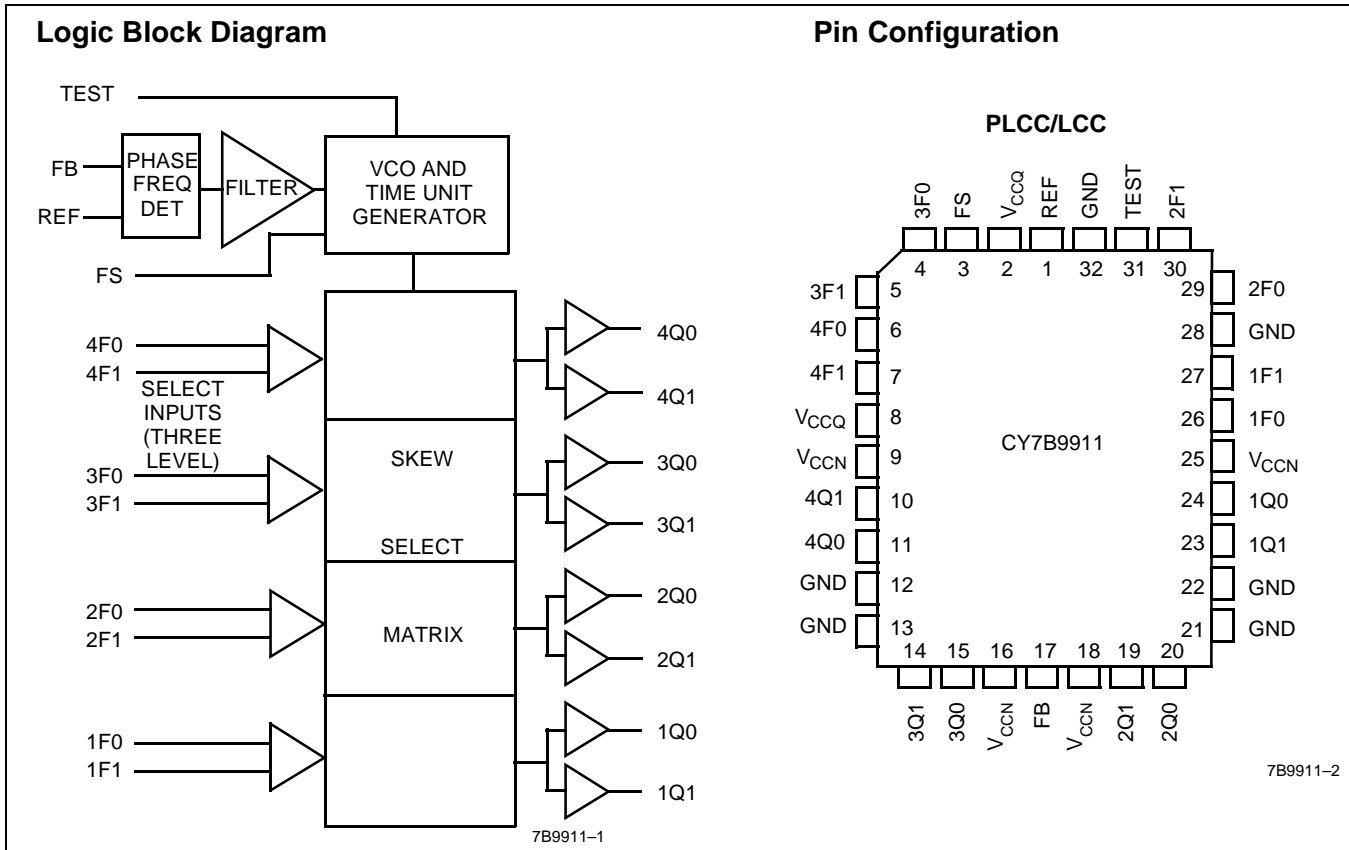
Logic Block Diagram

TEST

FB
REF
PHASE FREQ DET
FILTER
VCO AND TIME UNIT GENERATOR
FS

4F0
4F1
SELECT INPUTS (THREE LEVEL)
3F0
3F1
2F0
2F1
1F0
1F1

SKEW
SELECT
MATRIX

4Q0
4Q1
3Q0
3Q1
2Q0
2Q1
1Q0
1Q1

7B9911–1

Pin Configuration

PLCC/LCC

3F0 FS $V_{CCQ}$ REF GND TEST 2F1
4 3 2 1 32 31 30

3F1 5
4F0 6
4F1 7
$V_{CCQ}$ 8
$V_{CCN}$ 9
4Q1 10
4Q0 11
GND 12
GND 13

CY7B9911

29 2F0
28 GND
27 1F1
26 1F0
25 $V_{CCN}$
24 1Q0
23 1Q1
22 GND
21 GND

14 15 16 17 18 19 20
3Q1 3Q0 $V_{CCN}$ FB $V_{CCN}$ 2Q1 2Q0

7B9911–2